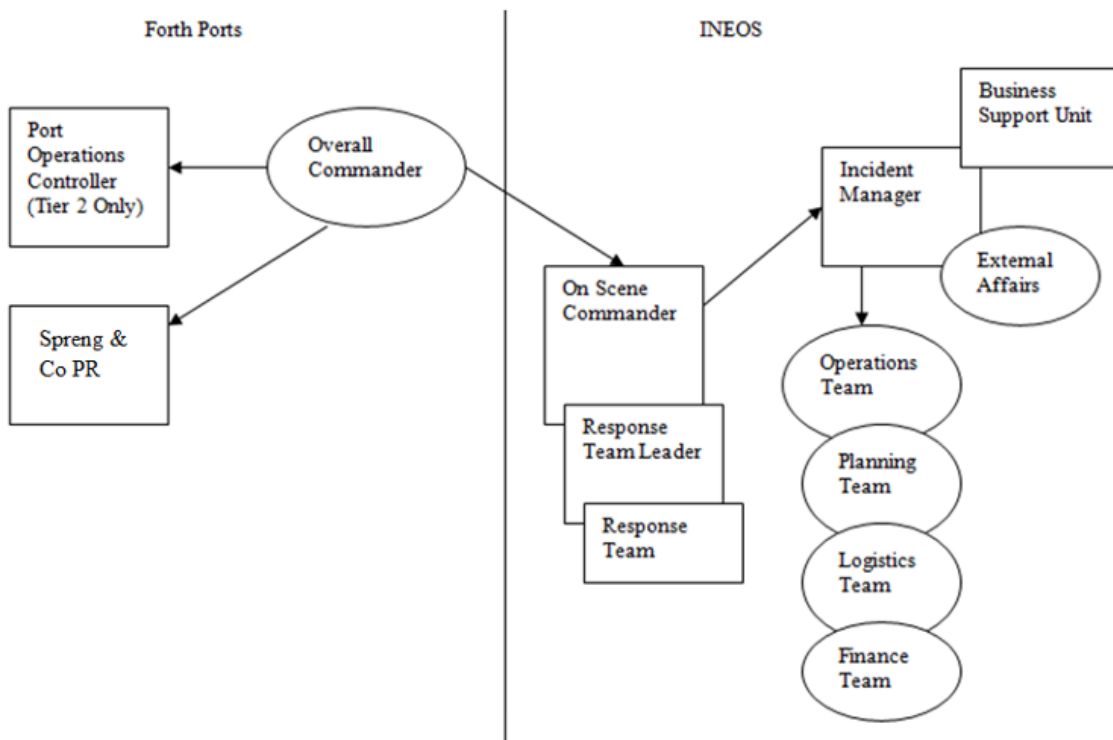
Forth Ports

Port Operations Controller (Tier 2 Only)

Overall Commander

Spreng & Co PR

INEOS

Business Support Unit

Incident Manager

External Affairs

On Scene Commander

Response Team Leader

Response Team

Operations Team

Planning Team

Logistics Team

Finance Team